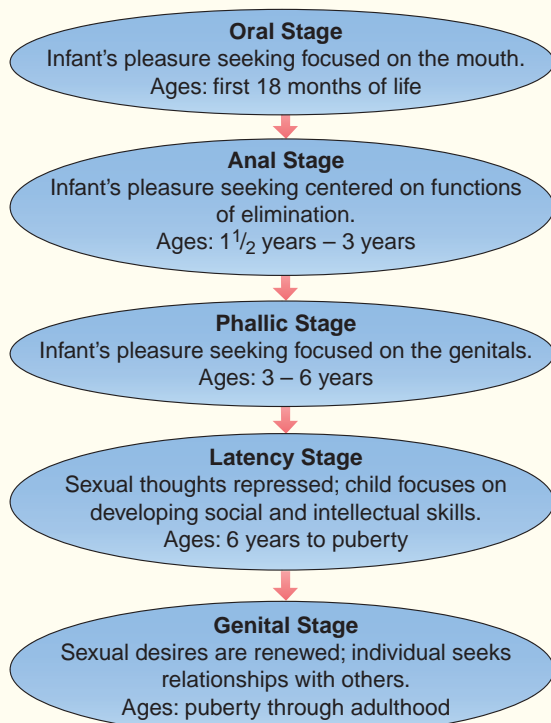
**Oral Stage**
Infant's pleasure seeking focused on the mouth.
Ages: first 18 months of life

**Anal Stage**
Infant's pleasure seeking centered on functions of elimination.
Ages: $1\frac{1}{2}$ years – 3 years

**Phallic Stage**
Infant's pleasure seeking focused on the genitals.
Ages: 3 – 6 years

**Latency Stage**
Sexual thoughts repressed; child focuses on developing social and intellectual skills.
Ages: 6 years to puberty

**Genital Stage**
Sexual desires are renewed; individual seeks relationships with others.
Ages: puberty through adulthood